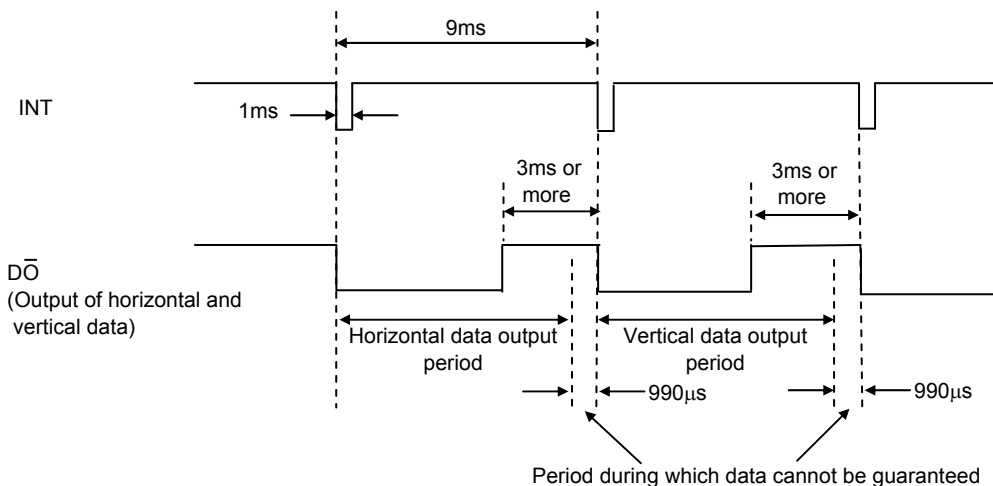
9ms

INT

1ms

3ms or more

3ms or more

D$\overline{O}$
(Output of horizontal and vertical data)

Horizontal data output period

Vertical data output period

990µs

990µs

Period during which data cannot be guaranteed